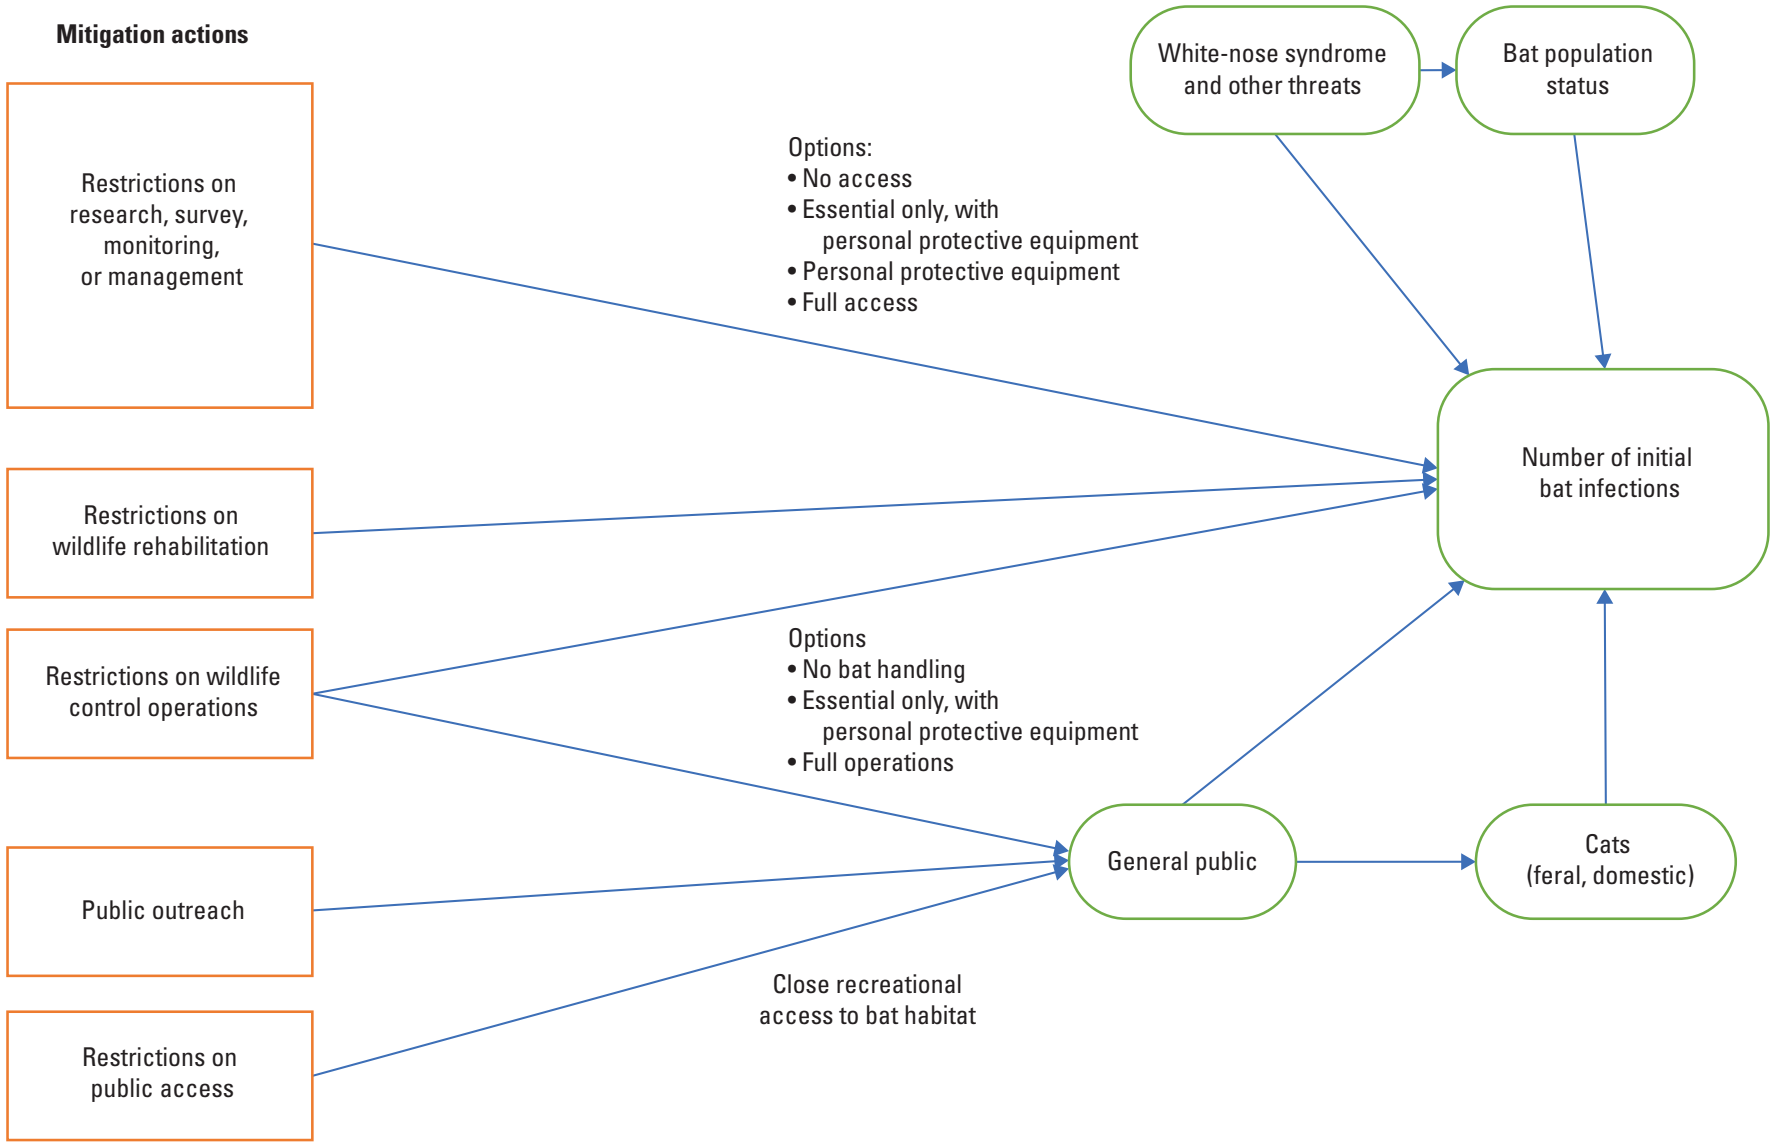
Mitigation actions

Restrictions on research, survey, monitoring, or management

Restrictions on wildlife rehabilitation

Restrictions on wildlife control operations

Public outreach

Restrictions on public access

Options:
• No access
• Essential only, with personal protective equipment
• Personal protective equipment
• Full access

Options
• No bat handling
• Essential only, with personal protective equipment
• Full operations

Close recreational access to bat habitat

White-nose syndrome and other threats

Bat population status

Number of initial bat infections

General public

Cats (feral, domestic)